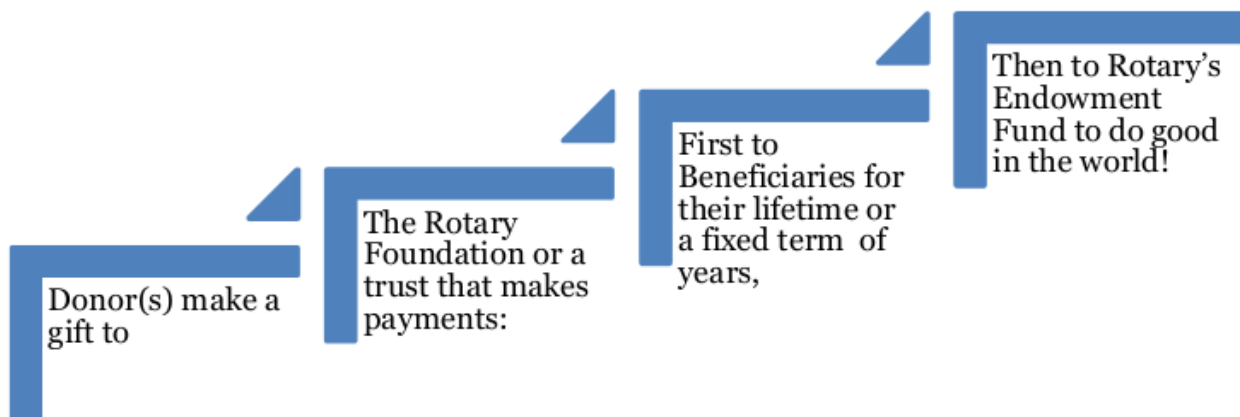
Donor(s) make a gift to

The Rotary Foundation or a trust that makes payments:

First to Beneficiaries for their lifetime or a fixed term of years,

Then to Rotary's Endowment Fund to do good in the world!